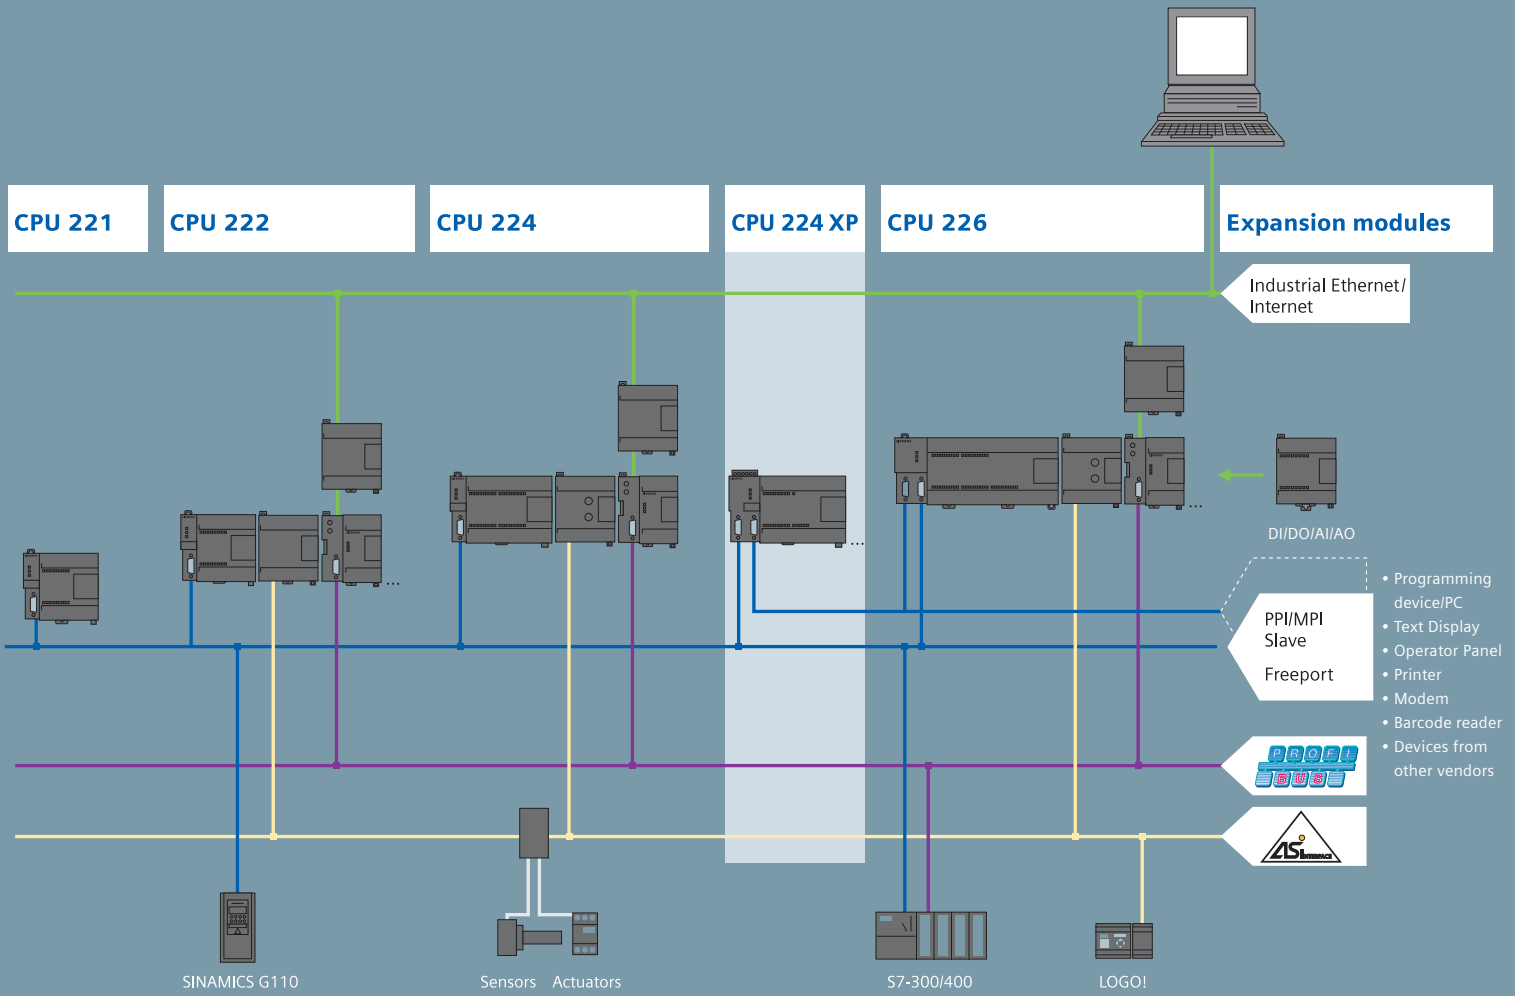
CPU 221

CPU 222

CPU 224

CPU 224 XP

CPU 226

Expansion modules

Industrial Ethernet/ Internet

DI/DO/AI/AO

PPI/MPI Slave

Freeport

• Programming device/PC
• Text Display
• Operator Panel
• Printer
• Modem
• Barcode reader
• Devices from other vendors

PROFI BUS

ASi INTERFACE

SINAMICS G110

Sensors

Actuators

S7-300/400

LOGO!